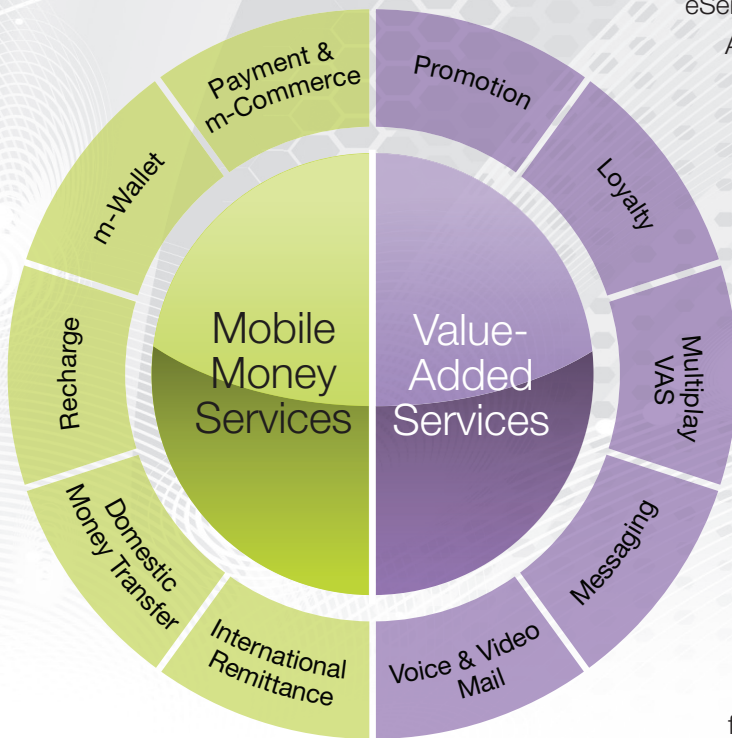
eSer
A

Payment & m-Commerce

m-Wallet

Recharge

Domestic Money Transfer

International Remittance

Mobile Money Services

Value-Added Services

Promotion

Loyalty

Multiplay VAS

Messaging

Voice & Video Mail

f